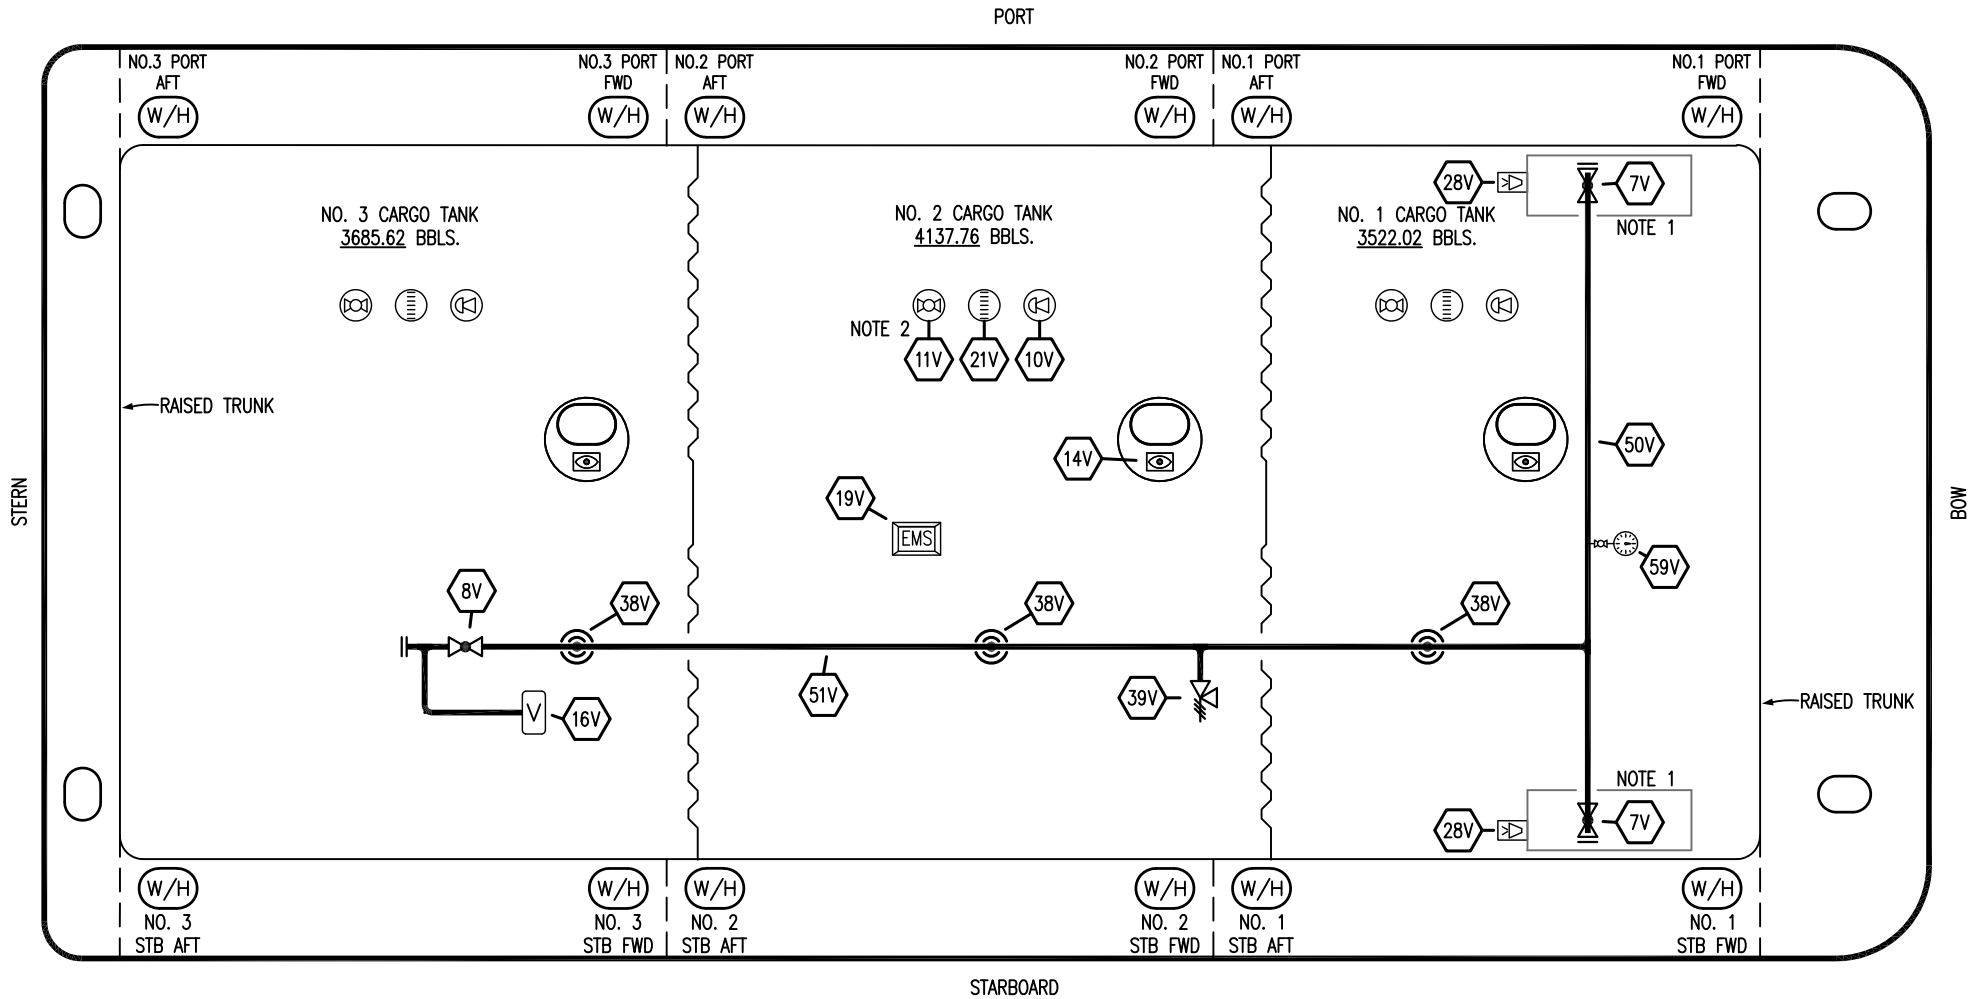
PORT

NO.3 PORT AFT
W/H
NO.3 PORT FWD
W/H
NO.2 PORT AFT
W/H
NO.2 PORT FWD
W/H
NO.1 PORT AFT
W/H
NO.1 PORT FWD
W/H

STERN

NO. 3 CARGO TANK
3685.62 BBLS.

RAISED TRUNK

NO. 2 CARGO TANK
4137.76 BBLS.

NOTE 2
11V
21V
10V

14V

19V
EMS

NO. 1 CARGO TANK
3522.02 BBLS.

28V
7V
NOTE 1

50V

59V

8V
38V
38V
38V

51V
16V
V
39V

RAISED TRUNK

NOTE 1
28V
7V

BOW

W/H
NO. 3 STB AFT
W/H
NO. 3 STB FWD
W/H
NO. 2 STB AFT
W/H
NO. 2 STB FWD
W/H
NO. 1 STB AFT
W/H
NO. 1 STB FWD

STARBOARD